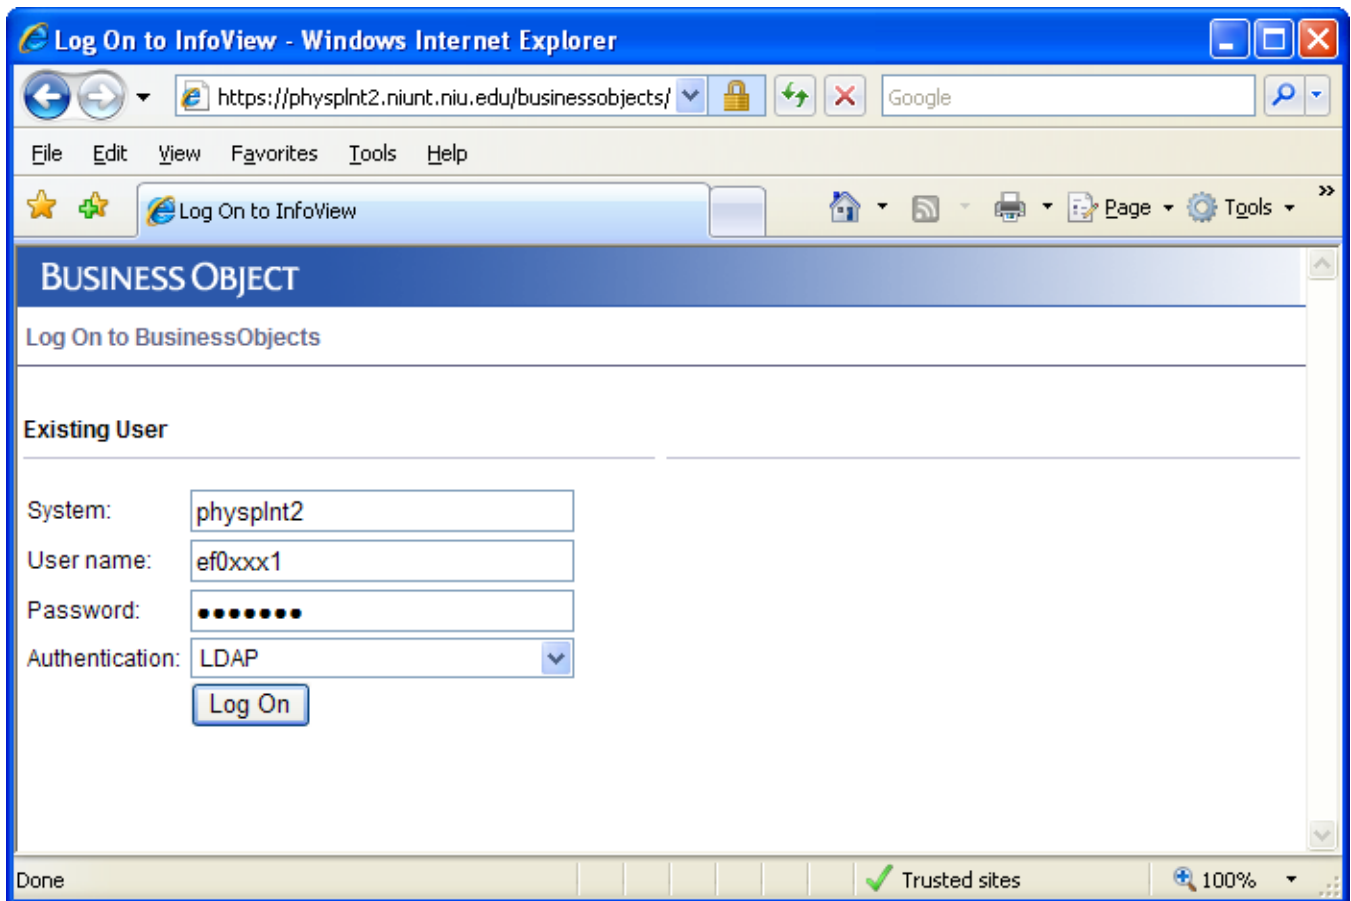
Log On to InfoView - Windows Internet Explorer

https://physplnt2.niunt.niu.edu/businessobjects/

Google

File Edit View Favorites Tools Help

Log On to InfoView

Page Tools

BUSINESS OBJECT

Log On to BusinessObjects

Existing User

System: physplnt2

User name: ef0xxx1

Password: •••••••

Authentication: LDAP

Log On

Done

Trusted sites

100%